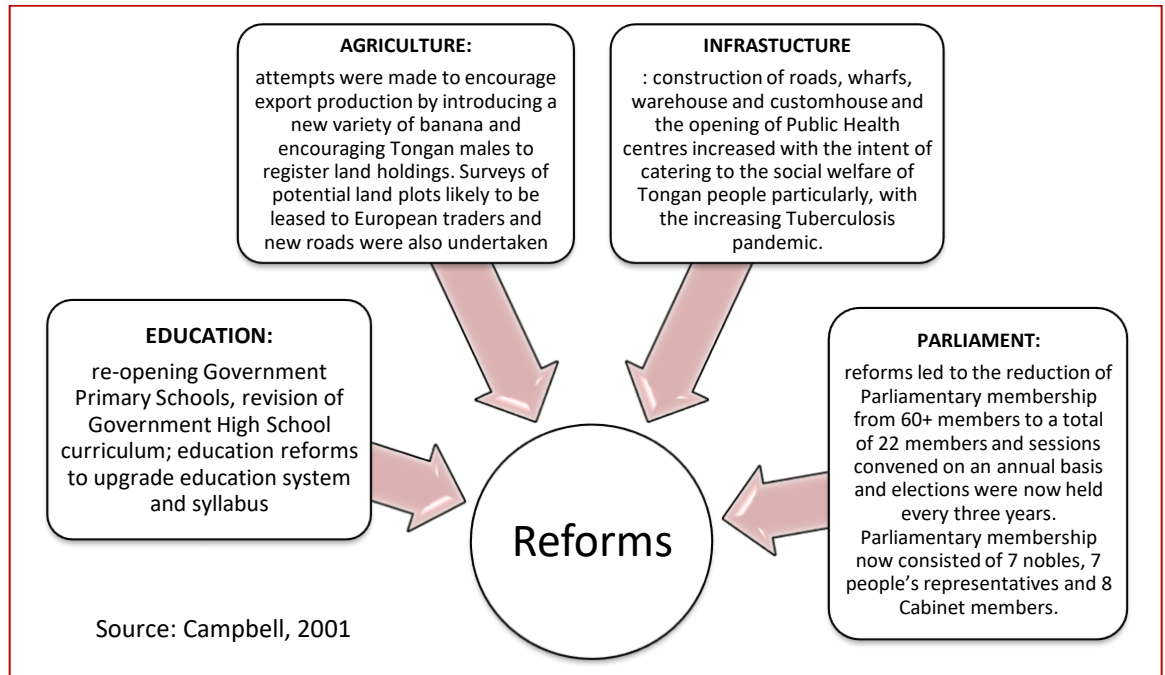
AGRICULTURE:

attempts were made to encourage export production by introducing a new variety of banana and encouraging Tongan males to register land holdings. Surveys of potential land plots likely to be leased to European traders and new roads were also undertaken

INFRASTUCTURE

: construction of roads, wharfs, warehouse and customhouse and the opening of Public Health centres increased with the intent of catering to the social welfare of Tongan people particularly, with the increasing Tuberculosis pandemic.

EDUCATION:

re-opening Government Primary Schools, revision of Government High School curriculum; education reforms to upgrade education system and syllabus

Reforms

PARLIAMENT:

reforms led to the reduction of Parliamentary membership from 60+ members to a total of 22 members and sessions convened on an annual basis and elections were now held every three years. Parliamentary membership now consisted of 7 nobles, 7 people's representatives and 8 Cabinet members.

Source: Campbell, 2001